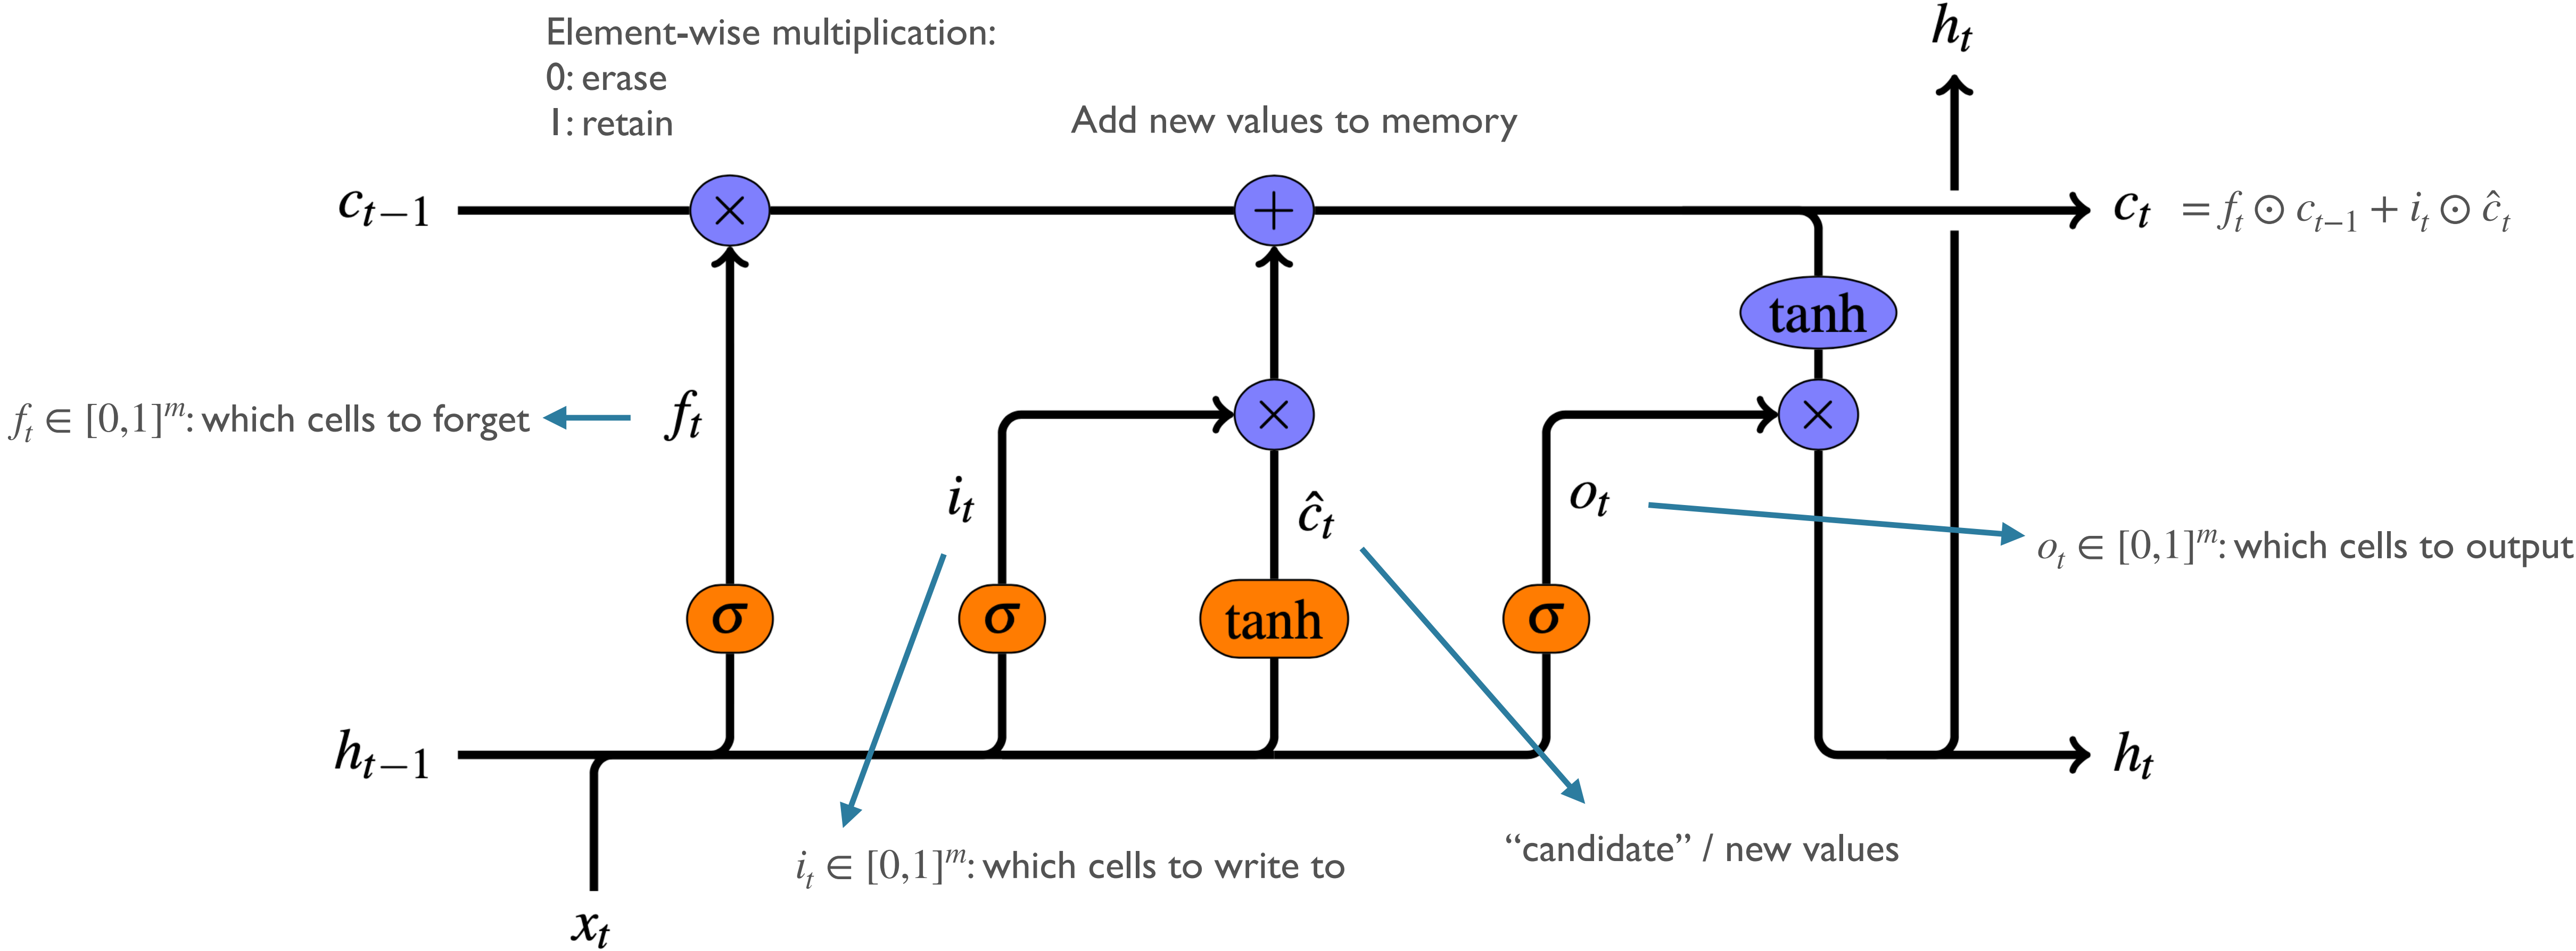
Element-wise multiplication:
0: erase
1: retain

Add new values to memory

$h_t$

$c_{t-1}$

$\times$

$+$

$c_t$ $= f_t \odot c_{t-1} + i_t \odot \hat{c}_t$

tanh

$f_t \in [0,1]^m$: which cells to forget

$f_t$

$\times$

$\times$

$i_t$

$\hat{c}_t$

$o_t$

$o_t \in [0,1]^m$: which cells to output

$\sigma$

$\sigma$

tanh

$\sigma$

$h_{t-1}$

$h_t$

$x_t$

$i_t \in [0,1]^m$: which cells to write to

“candidate” / new values